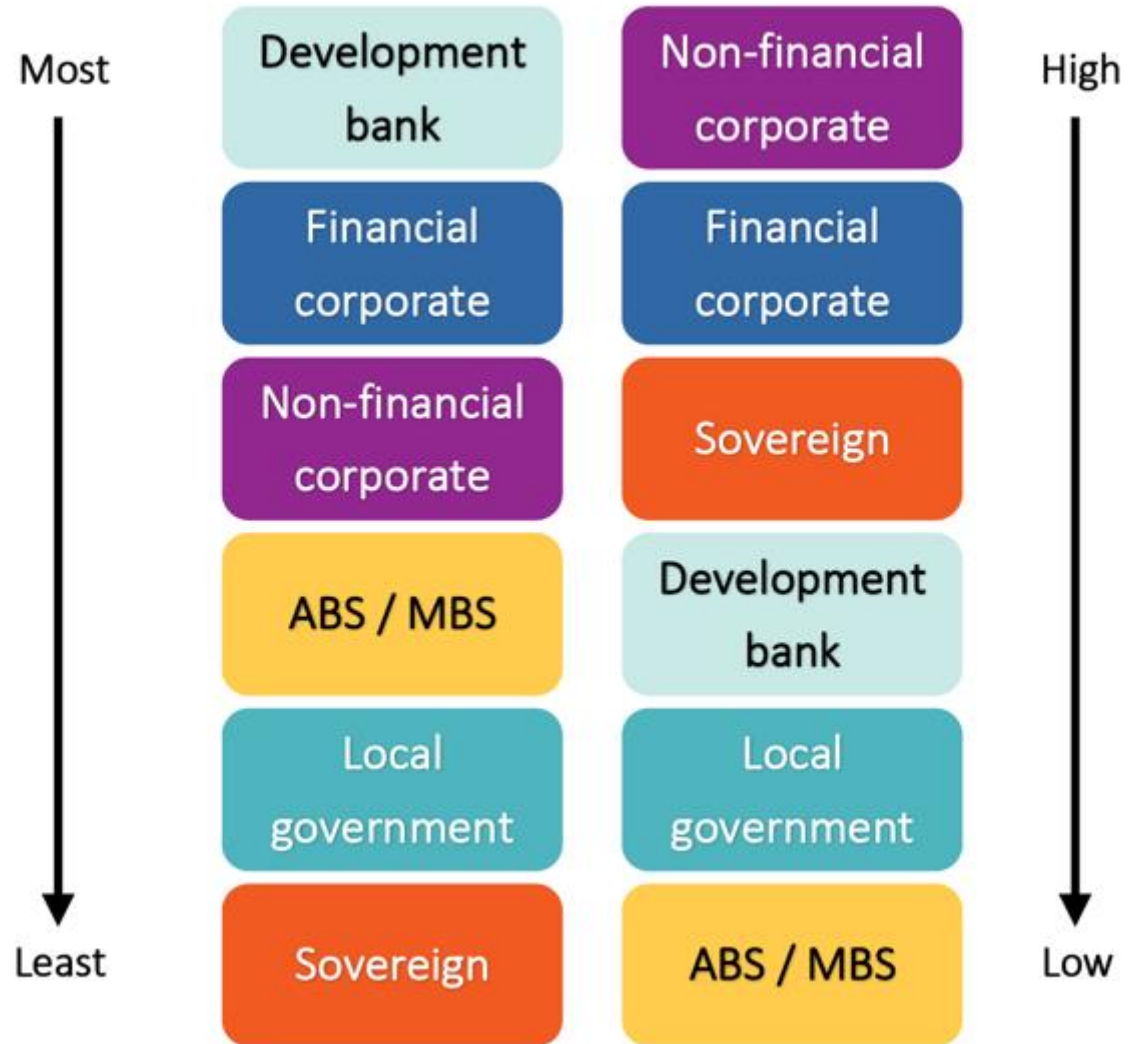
Most

Development bank

Financial corporate

Non-financial corporate

ABS / MBS

Local government

Sovereign

Least

Non-financial corporate

Financial corporate

Sovereign

Development bank

Local government

ABS / MBS

High

Low